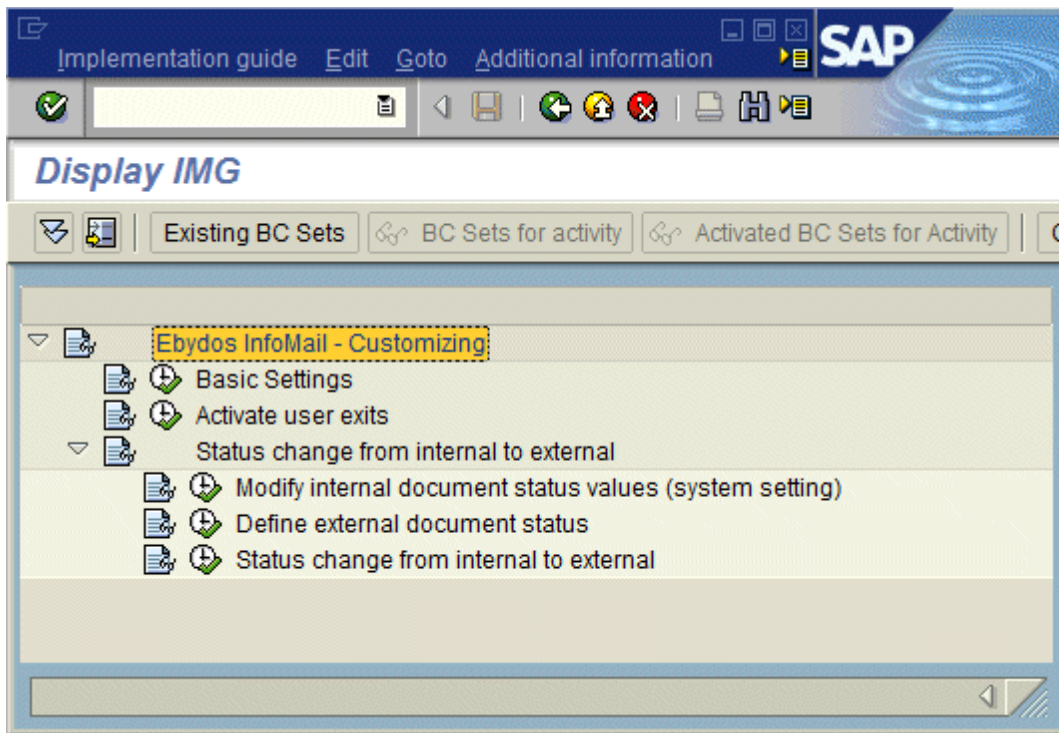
Implementation guide Edit Goto Additional information

SAP

Display IMG

Existing BC Sets BC Sets for activity Activated BC Sets for Activity

Ebydos InfoMail - Customizing
Basic Settings
Activate user exits
Status change from internal to external
Modify internal document status values (system setting)
Define external document status
Status change from internal to external